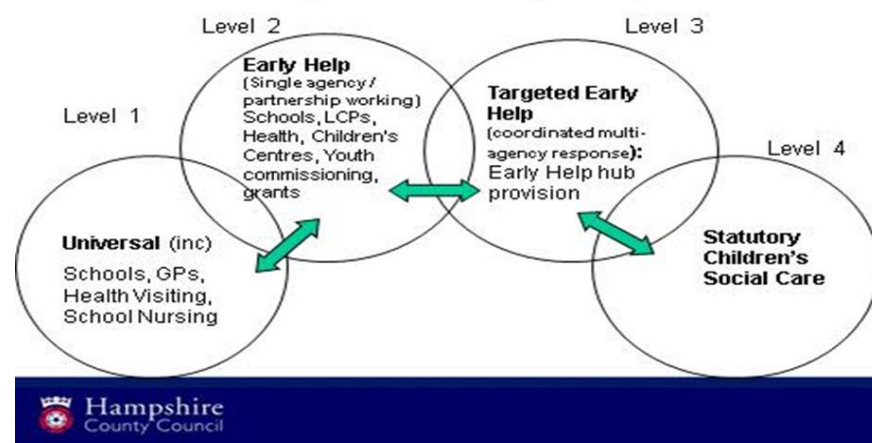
Level 2

Early Help (Single agency / partnership working) Schools, LCPs, Health, Children's Centres, Youth commissioning, grants

Level 3

Targeted Early Help (coordinated multi-agency response): Early Help hub provision

Level 1

Level 4

Universal (inc) Schools, GPs, Health Visiting, School Nursing

Statutory Children's Social Care

Hampshire County Council